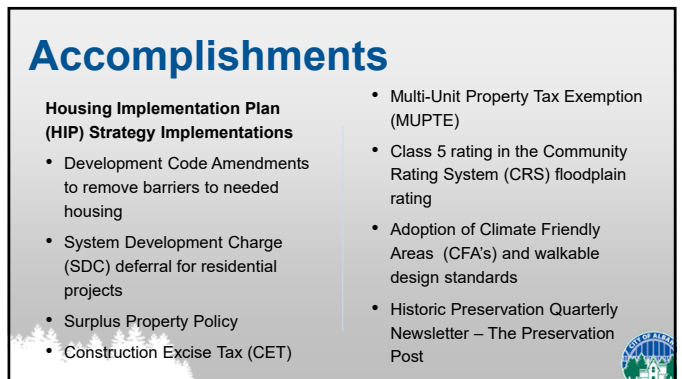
Accomplishments

Housing Implementation Plan (HIP) Strategy Implementations

- Development Code Amendments to remove barriers to needed housing
- System Development Charge (SDC) deferral for residential projects
- Surplus Property Policy
- Construction Excise Tax (CET)

- Multi-Unit Property Tax Exemption (MUPTE)
- Class 5 rating in the Community Rating System (CRS) floodplain rating
- Adoption of Climate Friendly Areas (CFA's) and walkable design standards
- Historic Preservation Quarterly Newsletter – The Preservation Post

CITY OF ALBANY